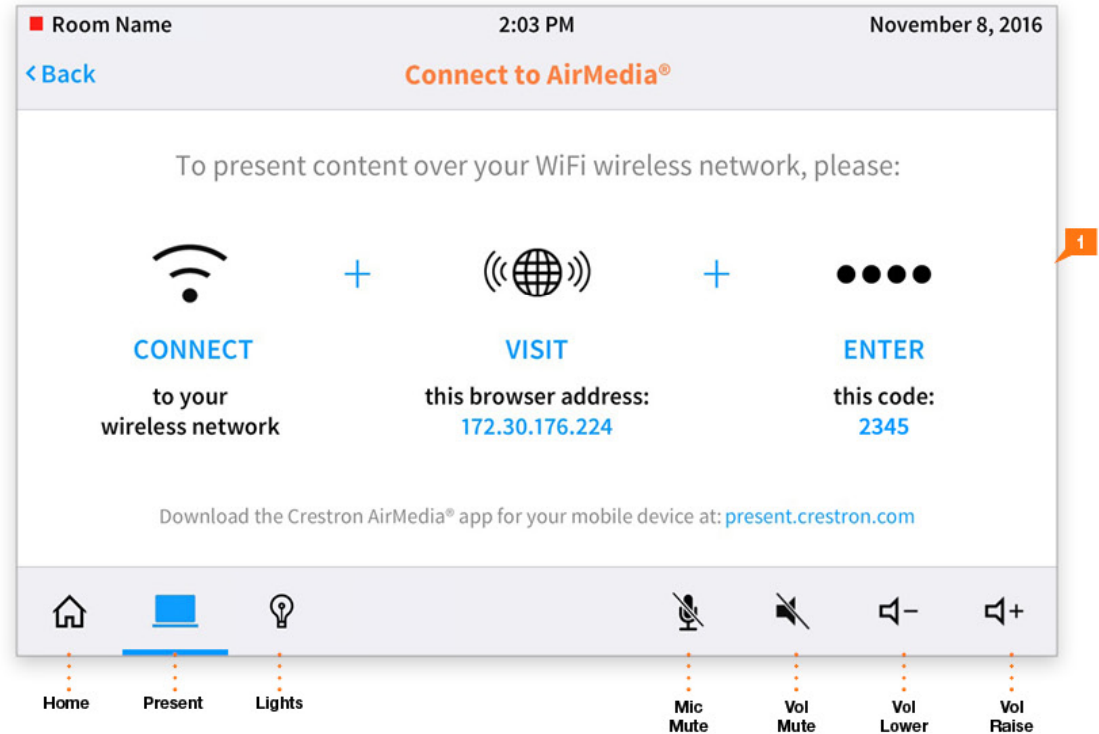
Room Name 2:03 PM November 8, 2016

< Back Connect to AirMedia®

To present content over your WiFi wireless network, please:

1

+ +

CONNECT
to your wireless network

VISIT
this browser address:
172.30.176.224

ENTER
this code:
2345

Download the Crestron AirMedia® app for your mobile device at: present.crestron.com

Home Present Lights Mic Mute Vol Mute Vol Lower Vol Raise